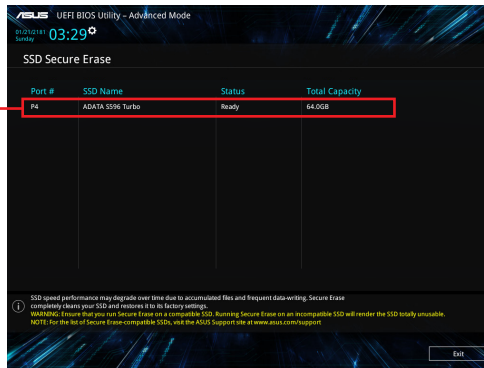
ASUS UEFI BIOS Utility – Advanced Mode

01/21/2183 Sunday 03:29

SSD Secure Erase

| Port # | SSD Name | Status | Total Capacity |
|---|---|---|---|
| P4 | ADATA S596 Turbo | Ready | 64.0GB |

SSD speed performance may degrade over time due to accumulated files and frequent data-writing. Secure Erase completely cleans your SSD and restores it to its factory settings.
WARNING: Ensure that you run Secure Erase on a compatible SSD. Running Secure Erase on an incompatible SSD will render the SSD totally unusable.
NOTE: For the list of Secure Erase-compatible SSDs, visit the ASUS Support site at www.asus.com/support

Exit